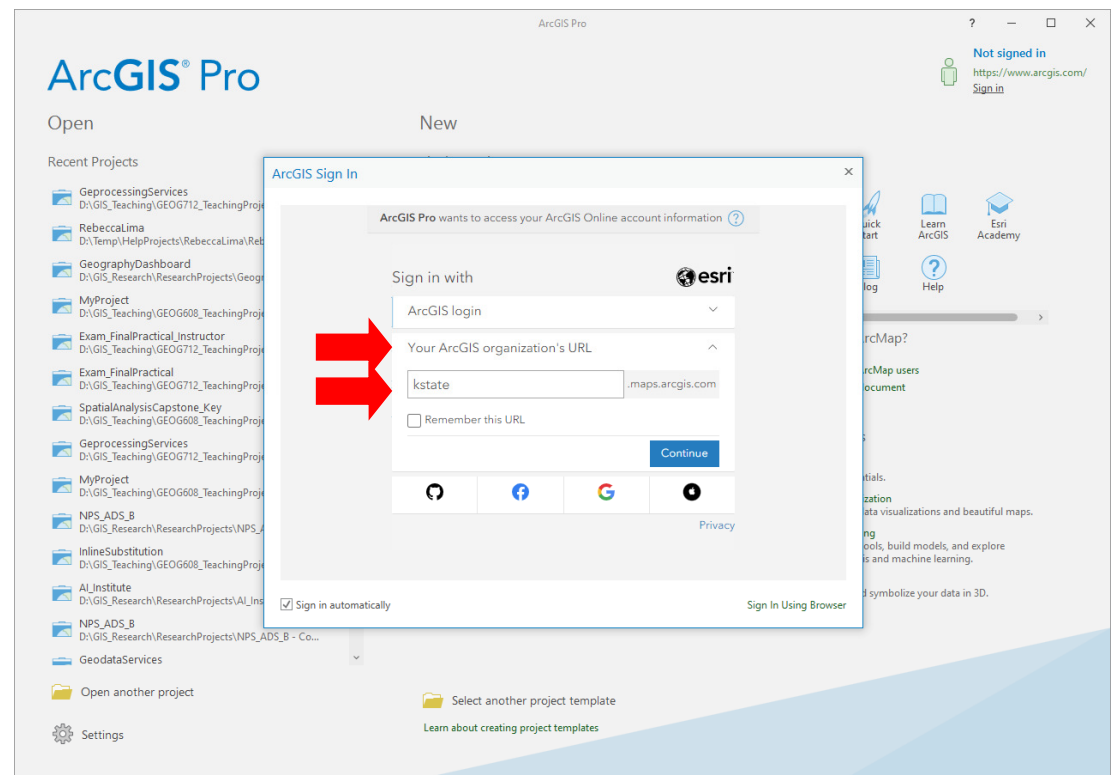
ArcGIS Pro

? — ☐ ✕

ArcGIS® Pro

Not signed in
https://www.arcgis.com/
Sign in

Open

New

Recent Projects

GeprocessingServices
D:\GIS_Teaching\GEOG712_TeachingProje

RebeccaLima
D:\Temp\HelpProjects\RebeccaLima\Reb

GeographyDashboard
D:\GIS_Research\ResearchProjects\Geogr

MyProject
D:\GIS_Teaching\GEOG608_TeachingProje

Exam_FinalPractical_Instructor
D:\GIS_Teaching\GEOG712_TeachingProje

Exam_FinalPractical
D:\GIS_Teaching\GEOG712_TeachingProje

SpatialAnalysisCapstone_Key
D:\GIS_Teaching\GEOG608_TeachingProje

GeprocessingServices
D:\GIS_Teaching\GEOG712_TeachingProje

MyProject
D:\GIS_Teaching\GEOG608_TeachingProje

NPS_ADS_B
D:\GIS_Research\ResearchProjects\NPS_A

InlineSubstitution
D:\GIS_Teaching\GEOG608_TeachingProje

AI_Institute
D:\GIS_Research\ResearchProjects\AI_Ins

NPS_ADS_B
D:\GIS_Research\ResearchProjects\NPS_ADS_B - Co...

GeodataServices

Open another project

Settings

ArcGIS Sign In

ArcGIS Pro wants to access your ArcGIS Online account information ?

Sign in with esri

ArcGIS login

Your ArcGIS organization's URL

kstate .maps.arcgis.com

Remember this URL

Continue

Privacy

Sign in automatically

Sign In Using Browser

uick
tart

Learn
ArcGIS

Esri
Academy

log

Help

rcMap?

rcMap users
ocument

s

tials.

ization
ata visualizations and beautiful maps.

ng
ools, build models, and explore
is and machine learning.

d symbolize your data in 3D.

Select another project template

Learn about creating project templates